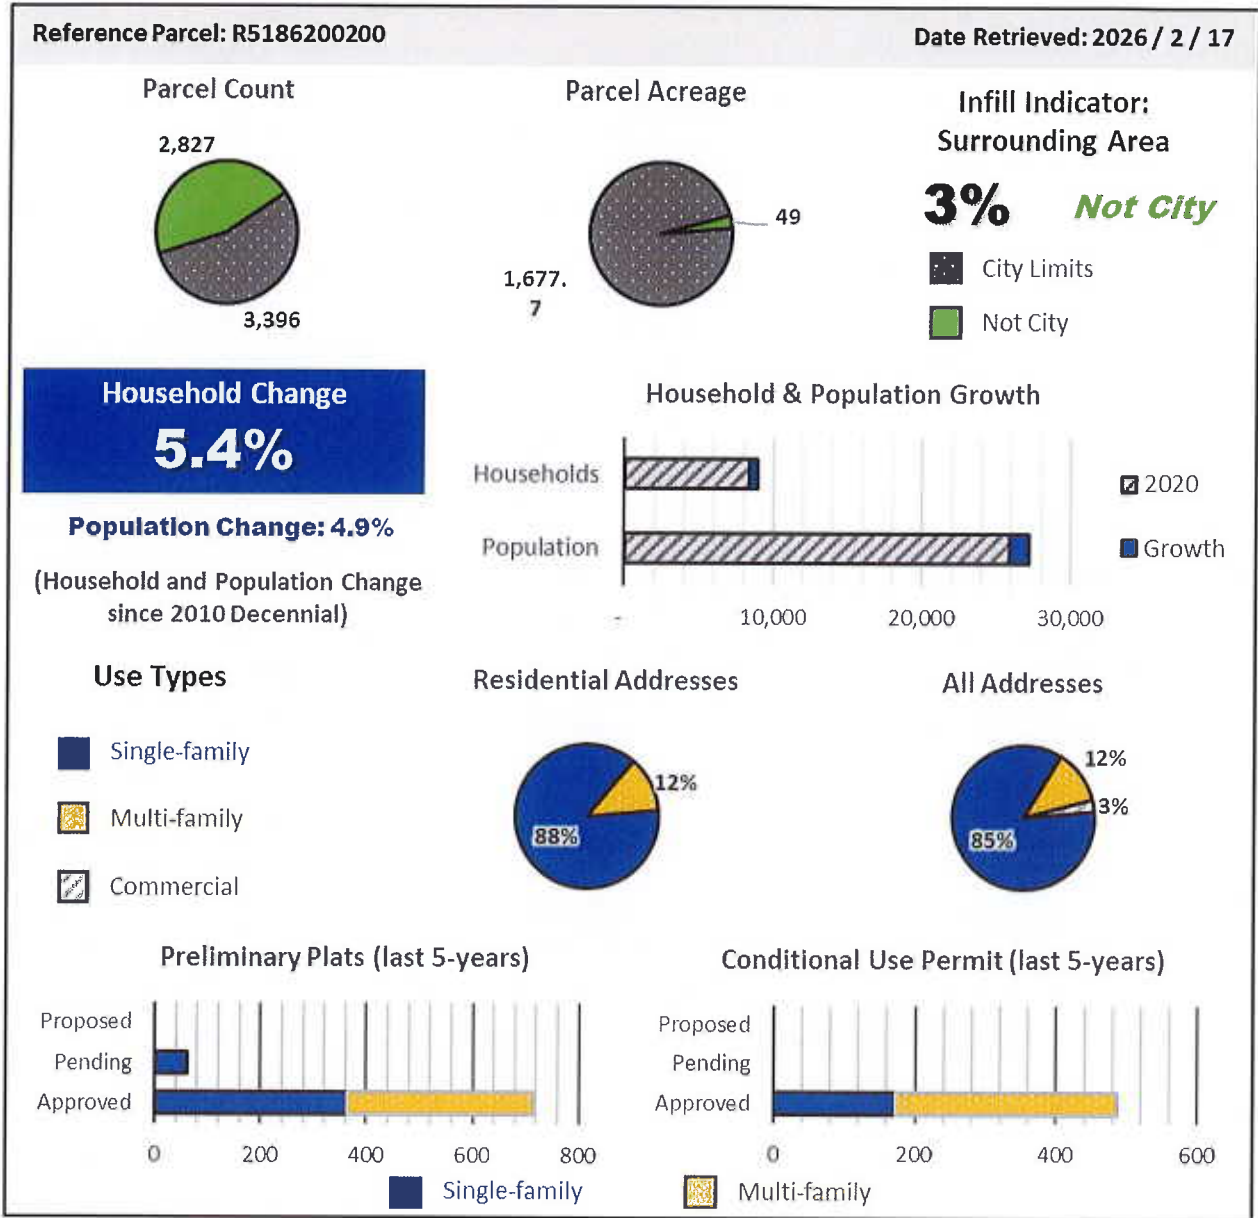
Reference Parcel: R5186200200

Date Retrieved: 2026 / 2 / 17

Parcel Count

2,827

3,396

Parcel Acreage

49

1,677.7

Infill Indicator: Surrounding Area

3%

Not City

City Limits

Not City

Household Change

5.4%

Population Change: 4.9%

(Household and Population Change since 2010 Decennial)

Household & Population Growth

Households

Population

2020

Growth

-

10,000

20,000

30,000

Use Types

Single-family

Multi-family

Commercial

Residential Addresses

12%

88%

All Addresses

12%

3%

85%

Preliminary Plats (last 5-years)

Proposed

Pending

Approved

0

200

400

600

800

Conditional Use Permit (last 5-years)

Proposed

Pending

Approved

0

200

400

600

Single-family

Multi-family